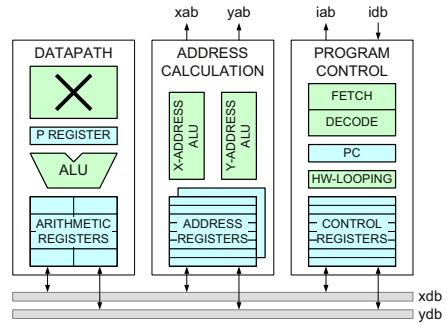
xab
yab
iab
idb

DATAPATH
×
P REGISTER
ALU
ARITHMETIC REGISTERS

ADDRESS CALCULATION
X-ADDRESS ALU
Y-ADDRESS ALU
ADDRESS REGISTERS

PROGRAM CONTROL
FETCH
DECODE
PC
HW-LOOPING
CONTROL REGISTERS

xdb
ydb